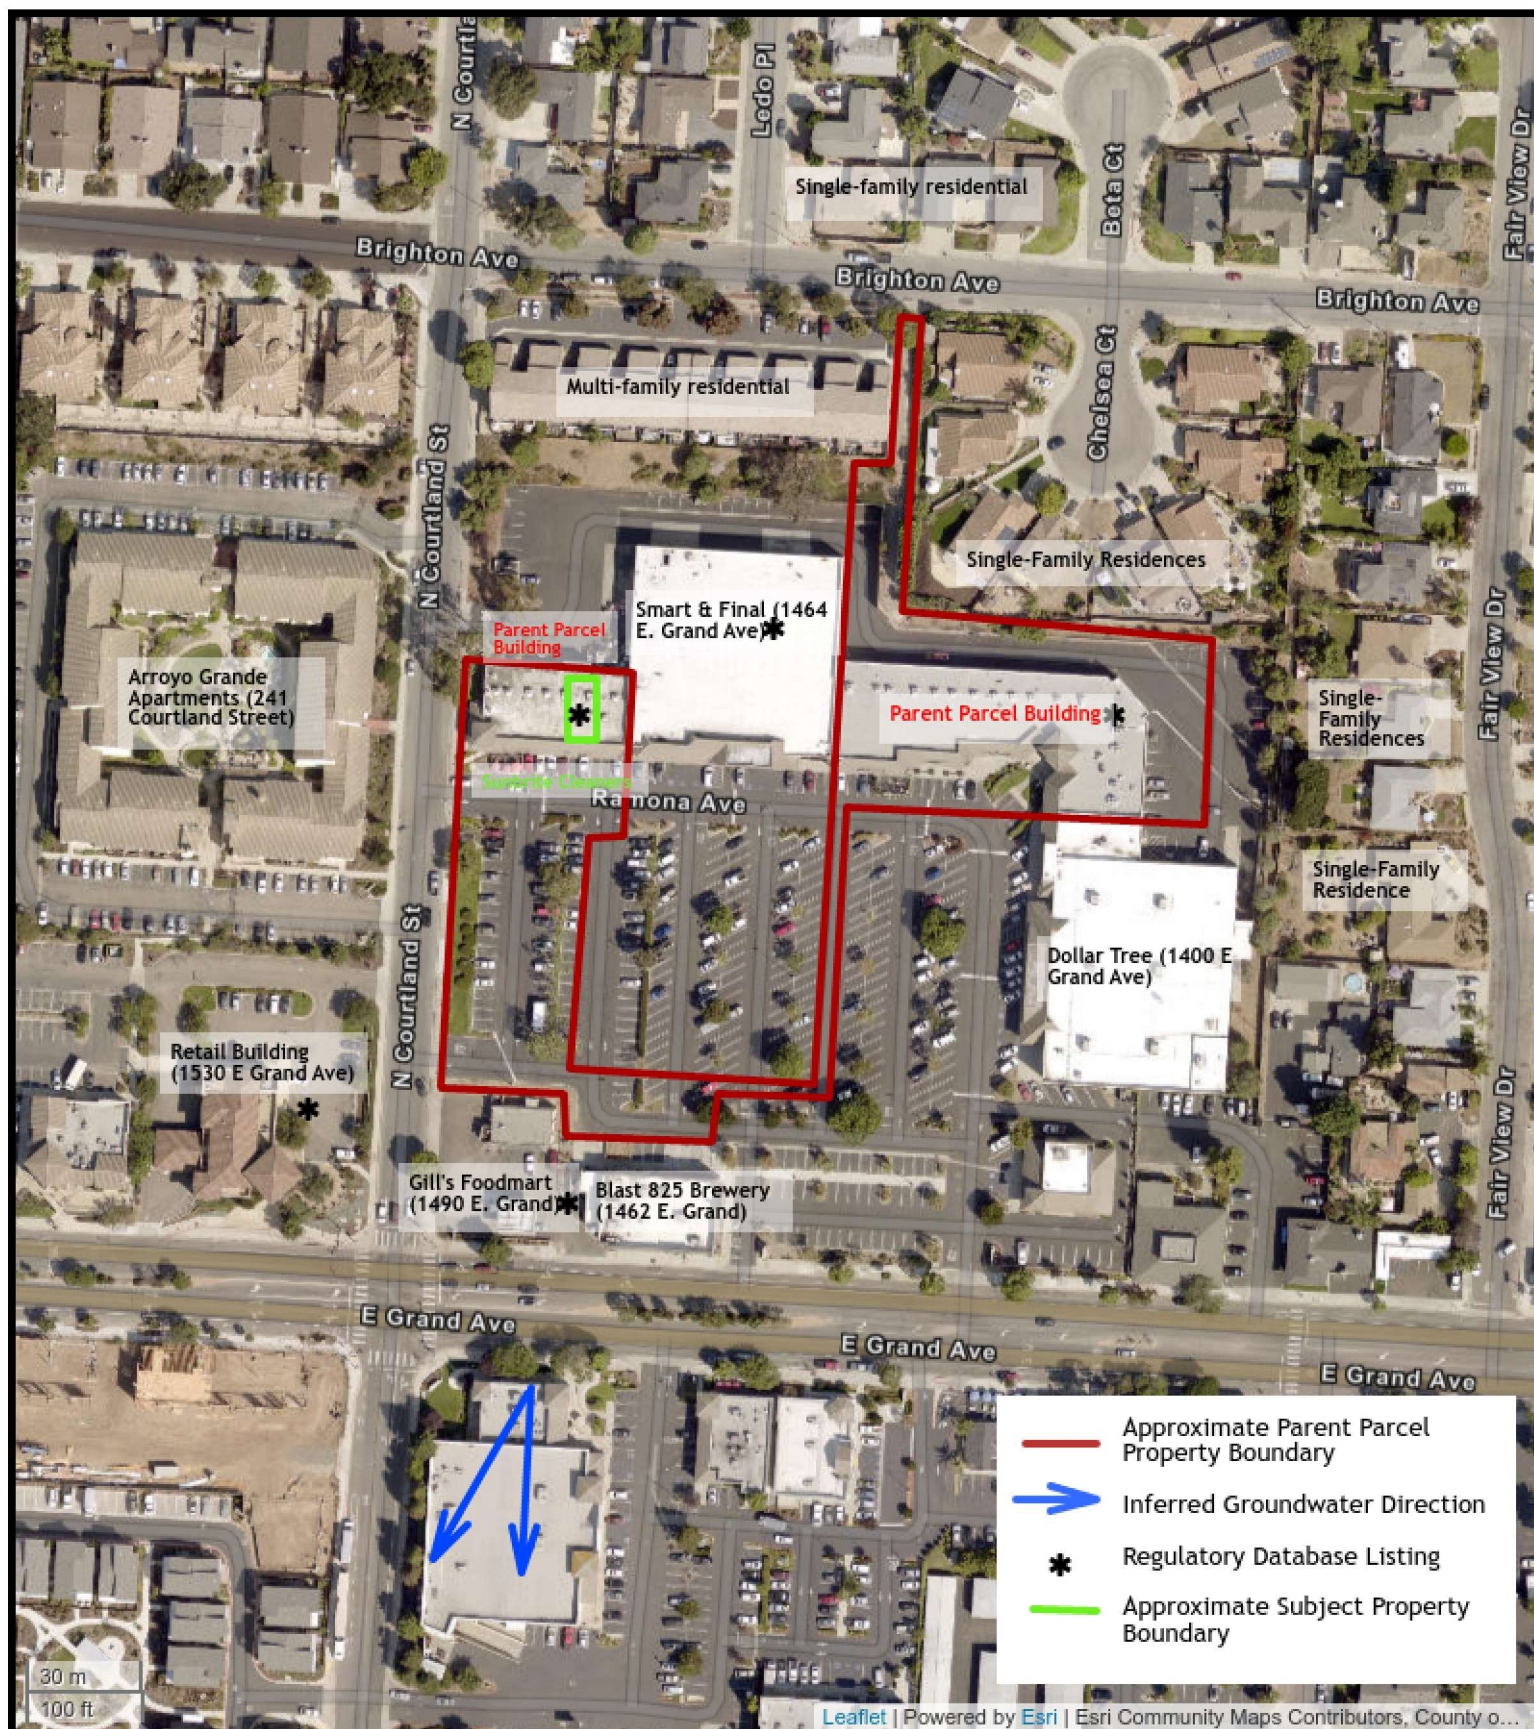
N Courtland St
Ledo Pl
Single-family residential
Beta Ct
Fair View Dr
Brighton Ave
Brighton Ave
Brighton Ave
Multi-family residential
Chelsea Ct
N Courtland St
Single-Family Residences
Smart & Final (1464 E. Grand Ave)
Parent Parcel Building
Arroyo Grande Apartments (241 Courtland Street)
Parent Parcel Building
Single-Family Residences
Fair View Dr
Sunbrite Cleaners
Ramona Ave
Single-Family Residence
Dollar Tree (1400 E Grand Ave)
N Courtland St
Retail Building (1530 E Grand Ave)
Fair View Dr
Gill's Foodmart (1490 E. Grand)
Blast 825 Brewery (1462 E. Grand)
E Grand Ave
E Grand Ave
E Grand Ave
Approximate Parent Parcel Property Boundary
Inferred Groundwater Direction
Regulatory Database Listing
Approximate Subject Property Boundary
30 m
100 ft
Leaflet | Powered by Esri | Esri Community Maps Contributors, County o...